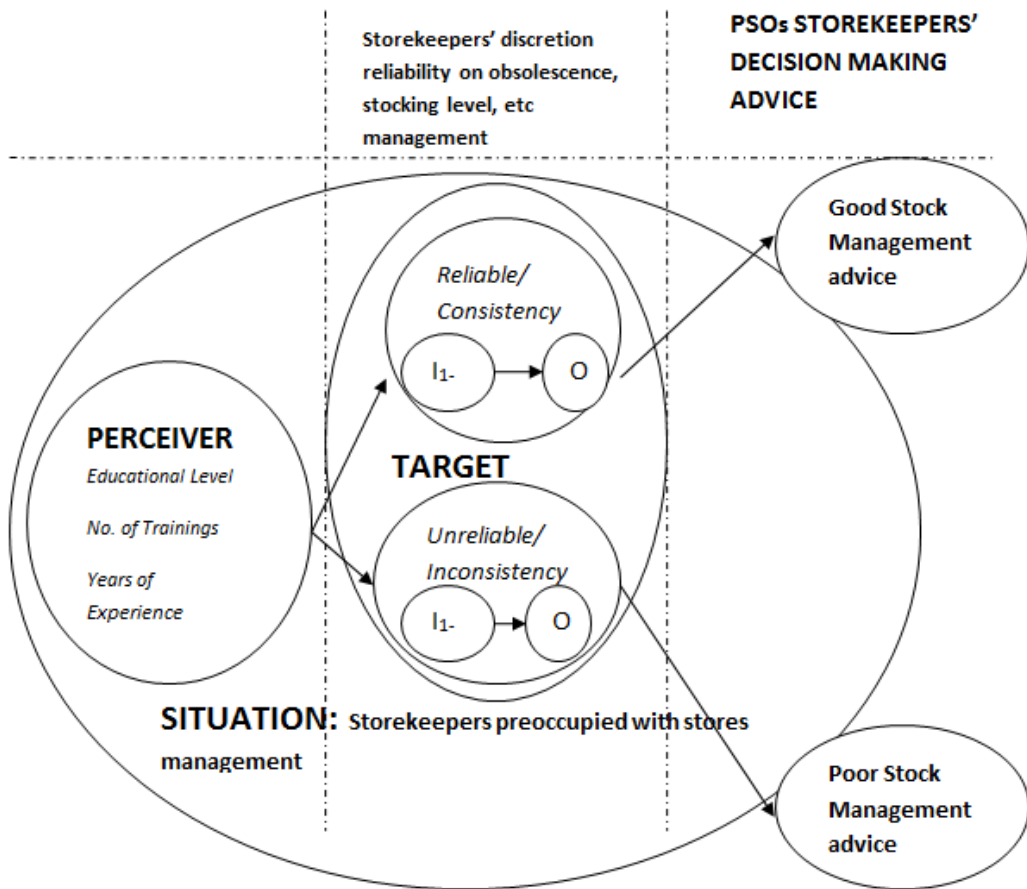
Storekeepers' discretion reliability on obsolescence, stocking level, etc management

PSOs STOREKEEPERS' DECISION MAKING ADVICE

Good Stock Management advice

Reliable/ Consistency

$I_{1-}$

O

PERCEIVER

Educational Level

No. of Trainings

Years of Experience

TARGET

Unreliable/ Inconsistency

$I_{1-}$

O

SITUATION: Storekeepers preoccupied with stores management

Poor Stock Management advice